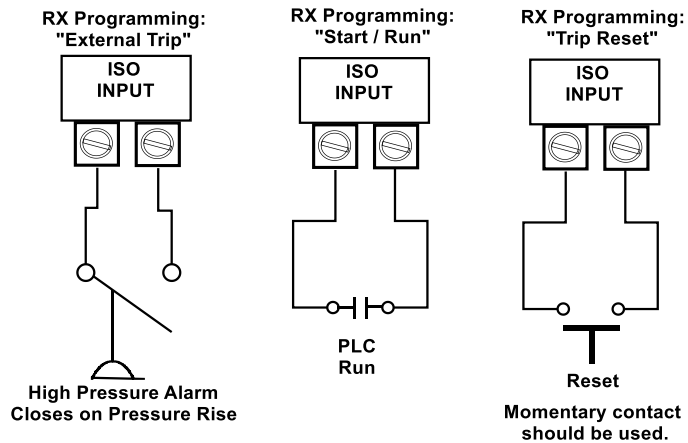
RX Programming: "External Trip"

ISO INPUT

High Pressure Alarm Closes on Pressure Rise

RX Programming: "Start / Run"

ISO INPUT

PLC Run

RX Programming: "Trip Reset"

ISO INPUT

Reset

Momentary contact should be used.